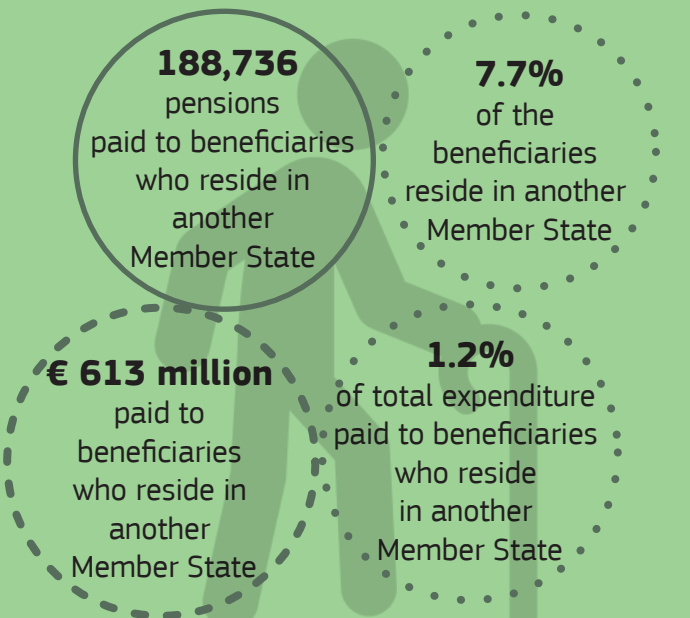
**188,736**
pensions
paid to beneficiaries
who reside in
another
Member State

**7.7%**
of the
beneficiaries
reside in another
Member State

**€ 613 million**
paid to
beneficiaries
who reside in
another
Member State

**1.2%**
of total expenditure
paid to beneficiaries
who reside
in another
Member State